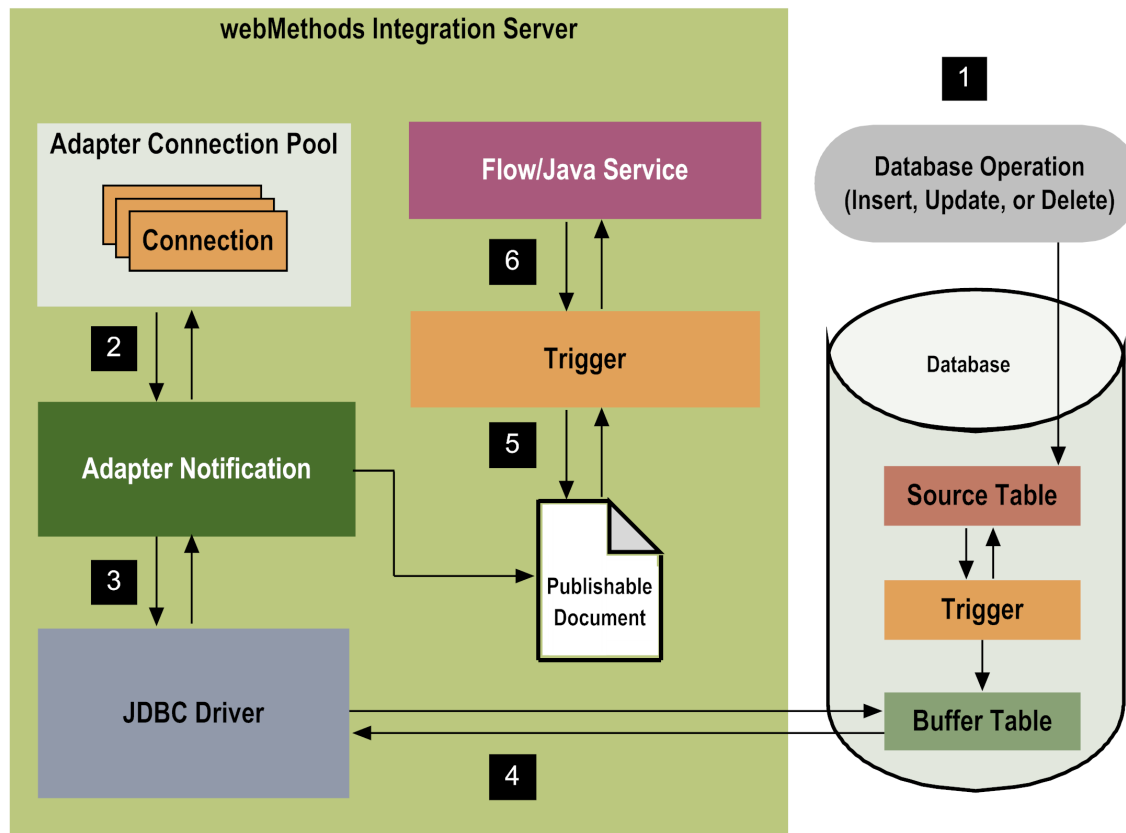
webMethods Integration Server

1

Adapter Connection Pool

Connection

Flow/Java Service

Database Operation (Insert, Update, or Delete)

6

2

Trigger

Database

Adapter Notification

5

Source Table

Publishable Document

3

Trigger

JDBC Driver

Buffer Table

4